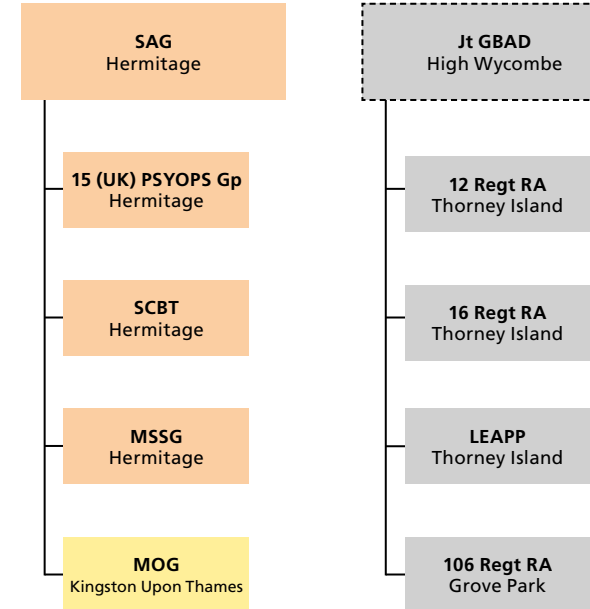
SAG
Hermitage

15 (UK) PSYOPS Gp
Hermitage

SCBT
Hermitage

MSSG
Hermitage

MOG
Kingston Upon Thames

Jt GBAD
High Wycombe

12 Regt RA
Thorney Island

16 Regt RA
Thorney Island

LEAPP
Thorney Island

106 Regt RA
Grove Park